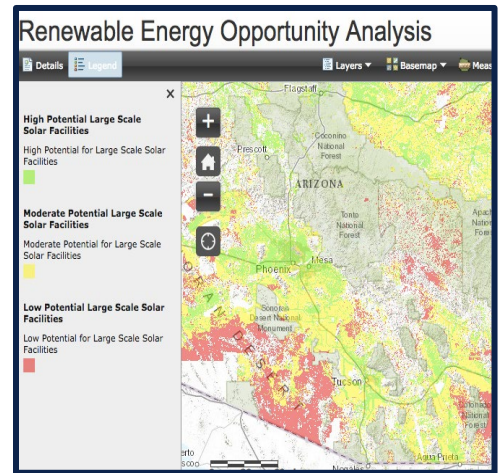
Renewable Energy Opportunity Analysis

Details Legend

Layers Basemap Meas

×

High Potential Large Scale Solar Facilities

High Potential for Large Scale Solar Facilities

Moderate Potential Large Scale Solar Facilities

Moderate Potential for Large Scale Solar Facilities

Low Potential Large Scale Solar Facilities

Low Potential for Large Scale Solar Facilities

+

−

Flagstaff

Coconino National Forest

Prescott

ARIZONA

Tonto National Forest

Apac

Phoenix

Mesa

Sonoran Desert National Monument

Tucson

Agua Prieta

Nogales